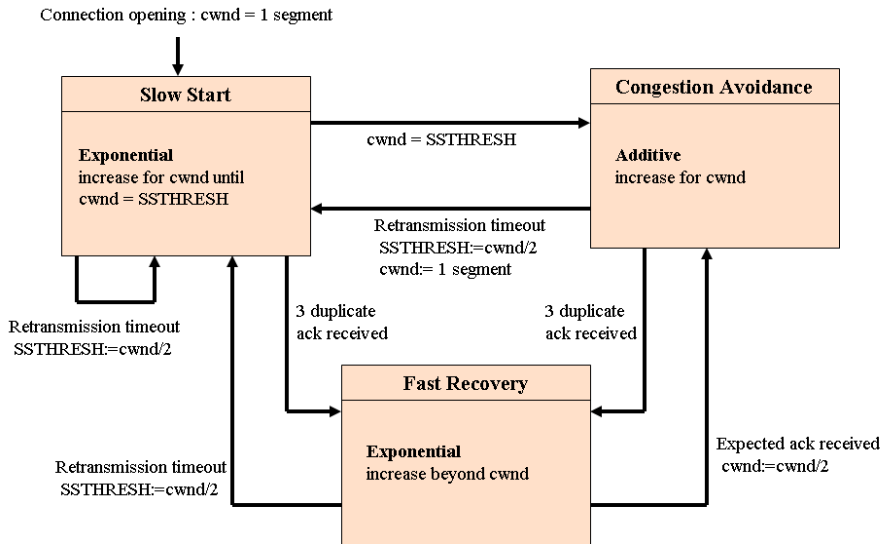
Connection opening : cwnd = 1 segment

Slow Start

Exponential
increase for cwnd until
cwnd = SSTHRESH

cwnd = SSTHRESH

Congestion Avoidance

Additive
increase for cwnd

Retransmission timeout
SSTHRESH:=cwnd/2
cwnd:= 1 segment

Retransmission timeout
SSTHRESH:=cwnd/2

3 duplicate
ack received

3 duplicate
ack received

Fast Recovery

Exponential
increase beyond cwnd

Retransmission timeout
SSTHRESH:=cwnd/2

Expected ack received
cwnd:=cwnd/2